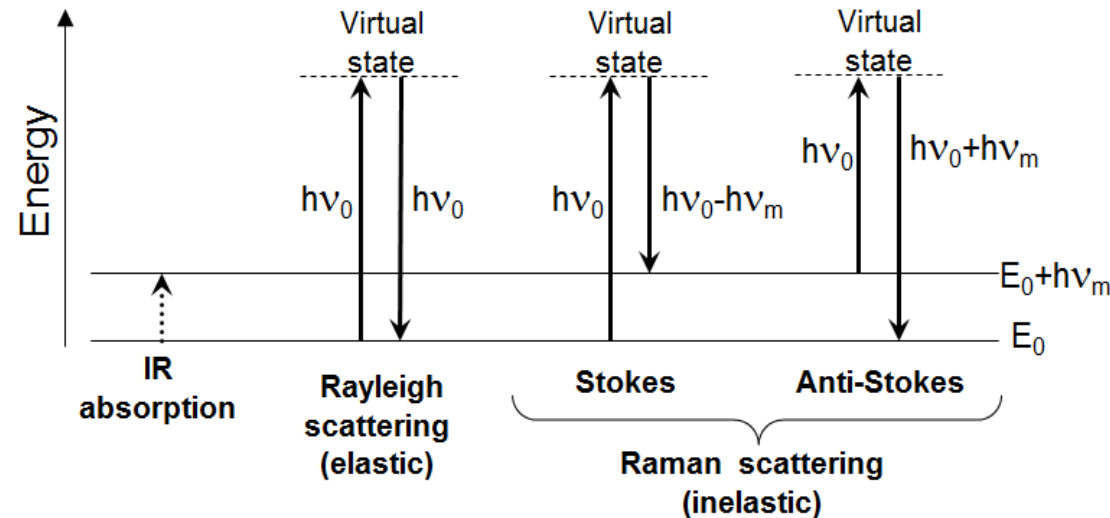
Energy

Virtual state

Virtual state

Virtual state

$h\nu_0$

$h\nu_0$

$h\nu_0$

$h\nu_0-h\nu_m$

$h\nu_0$

$h\nu_0+h\nu_m$

$E_0+h\nu_m$

$E_0$

IR absorption

Rayleigh scattering (elastic)

Stokes

Anti-Stokes

Raman scattering (inelastic)